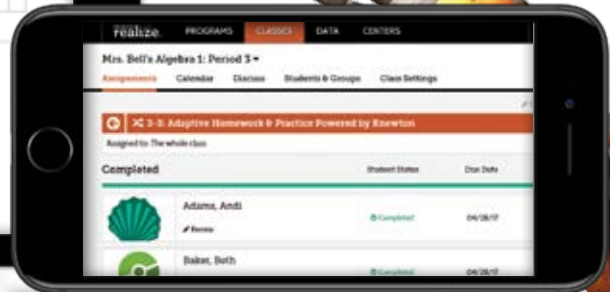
realize. PROGRAMS CLASSES DATA CENTERS

Mrs. Bell's Algebra 1: Period 3 ▾

Assignments Calendar Discuss Students & Groups Class Settings

3-3: Adaptive Homework & Practice Powered by Knewton

Assigned to: The whole class

Completed

Student Status

Due Date

Adams, Andi

Review

Completed

04/28/17

Baker, Beth

Completed

04/28/17